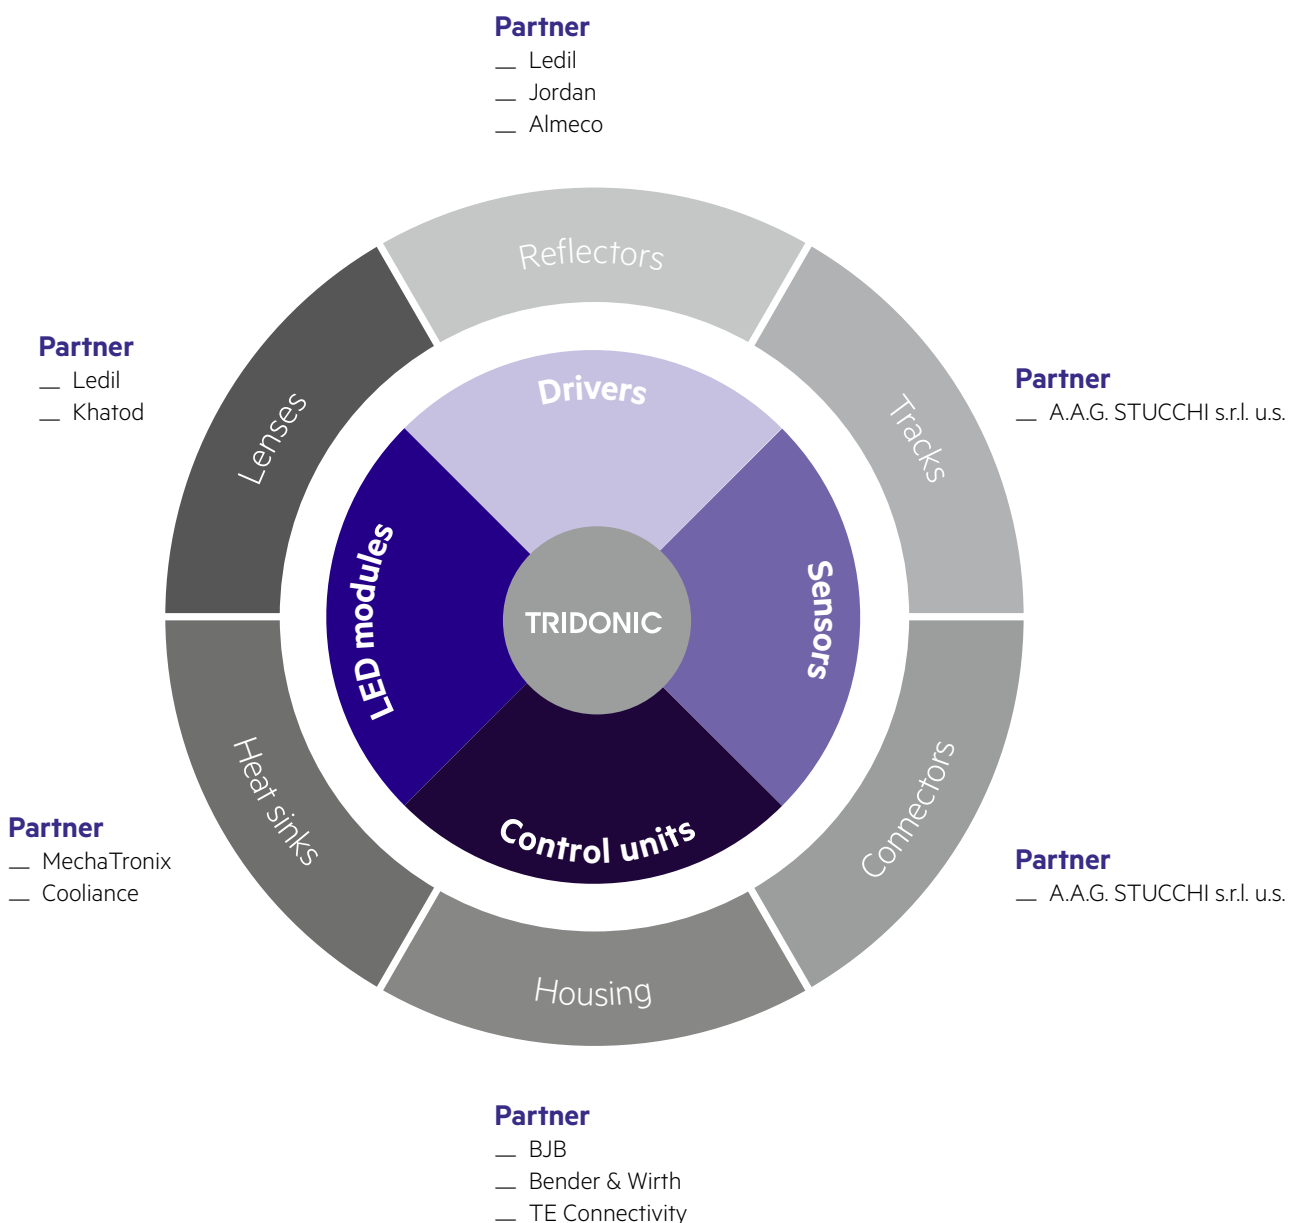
Partner
__ Ledil
__ Jordan
__ Almeco

Partner
__ Ledil
__ Khatod

Partner
__ A.A.G. STUCCHI s.r.l. u.s.

Reflectors

Lenses

Tracks

Drivers

LED modules

TRIDONIC

Sensors

Control units

Heat sinks

Connectors

Housing

Partner
__ MechaTronix
__ Cooliance

Partner
__ A.A.G. STUCCHI s.r.l. u.s.

Partner
__ BJB
__ Bender & Wirth
__ TE Connectivity